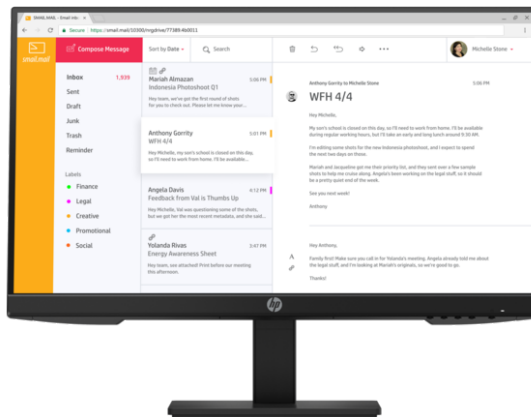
SMAIL MAIL - Email inbox
Secure https://smail.mail/10000/mgdrive/77389.4b0011

smail.mail

Compose Message

Inbox 1,939
Sent
Draft
Junk
Trash
Reminder

Labels
Finance
Legal
Creative
Promotional
Social

Sort by Date
Search

Mariah Almazan 5:06 PM
Indonesia Photoshoot Q1
Hey team, we've got the first round of shots for Indonesia shoot. Please let me know your...

Anthony Gorrity 5:01 PM
WFH 4/4
Hey Michelle, my son's school is closed on this day, so I'll need to work from home. I'll be available...

Angela Davis 4:12 PM
Feedback from Val is Thumbs Up
Hey team, Val was questioning some of the data, but we got her the most recent metadata, and she said...

Yolanda Rivas 3:47 PM
Energy Awareness Sheet
Hey team, see attached! Print before our meeting this afternoon.

Michelle Stone

Anthony Gorrity to Michelle Stone

WFH 4/4

Hey Michelle,

My son's school is closed on this day, so I'll need to work from home. I'll be available during regular working hours, but I'll need to sign out early and long lunch around 9:30 AM.

I'm editing some shots for the new Indonesia photoshoot, and I expect to spend the next two days on those.

Mariah and Jacqueline got me their priority list, and they cant even a few sample shots to help me cruise along. Angela's been working on the legal stuff, so it should be a pretty quiet end of the week.

See you next week!

Anthony

Hey Anthony,

Family first! Make sure you call in for Yolanda's meeting. Angela already told me about the legal stuff, and I'm looking at Mariah's originals, so we're good to go.

Thanks!

hp